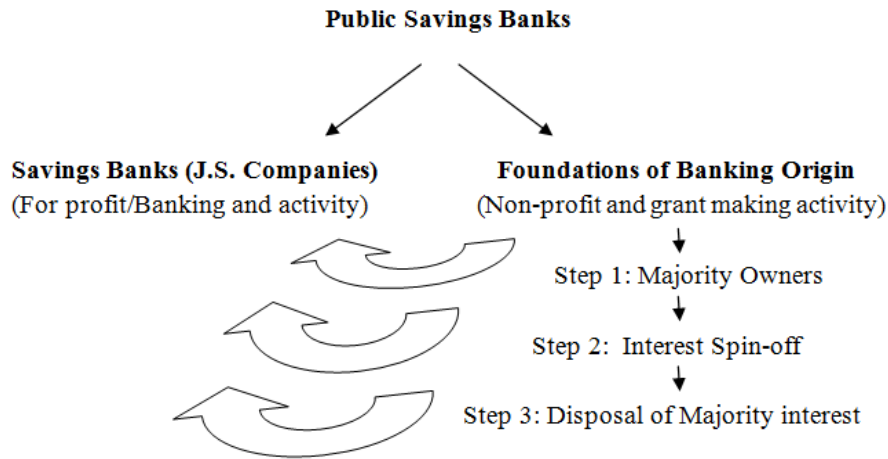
Public Savings Banks

Savings Banks (J.S. Companies)
(For profit/Banking and activity)

Foundations of Banking Origin
(Non-profit and grant making activity)

Step 1: Majority Owners

Step 2: Interest Spin-off

Step 3: Disposal of Majority interest